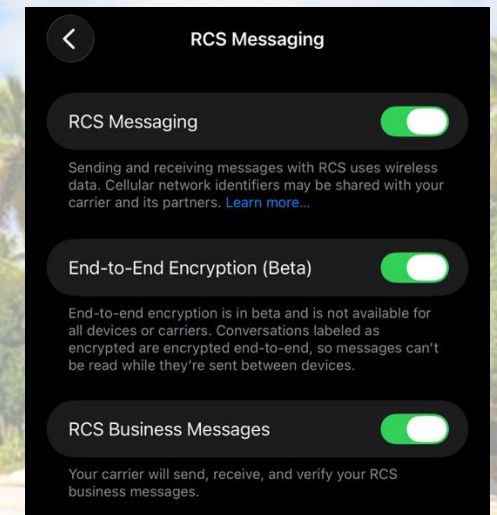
RCS Messaging

RCS Messaging

Sending and receiving messages with RCS uses wireless data. Cellular network identifiers may be shared with your carrier and its partners. Learn more...

End-to-End Encryption (Beta)

End-to-end encryption is in beta and is not available for all devices or carriers. Conversations labeled as encrypted are encrypted end-to-end, so messages can't be read while they're sent between devices.

RCS Business Messages

Your carrier will send, receive, and verify your RCS business messages.